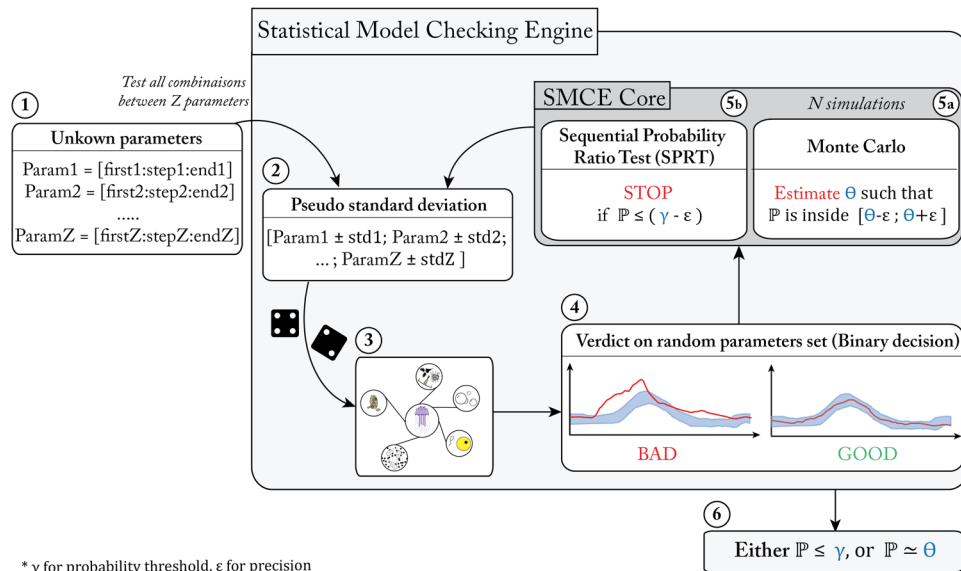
Statistical Model Checking Engine

Test all combinaisons between Z parameters

1

Unkown parameters

Param1 = [first1:step1:end1]
Param2 = [first2:step2:end2]
.....
ParamZ = [firstZ:stepZ:endZ]

2

Pseudo standard deviation

[Param1 ± std1; Param2 ± std2; ... ; ParamZ ± stdZ ]

3

SMCE Core

5b

N simulations

5a

Sequential Probability Ratio Test (SPRT)

STOP if $\mathbb{P} \leq (\gamma - \varepsilon)$

Monte Carlo

Estimate $\Theta$ such that $\mathbb{P}$ is inside $[\Theta\text{-}\varepsilon ; \Theta\text{+}\varepsilon]$

4

Verdict on random parameters set (Binary decision)

BAD

GOOD

6

Either $\mathbb{P} \leq \gamma$, or $\mathbb{P} \simeq \Theta$

* $\gamma$ for probability threshold, $\varepsilon$ for precision